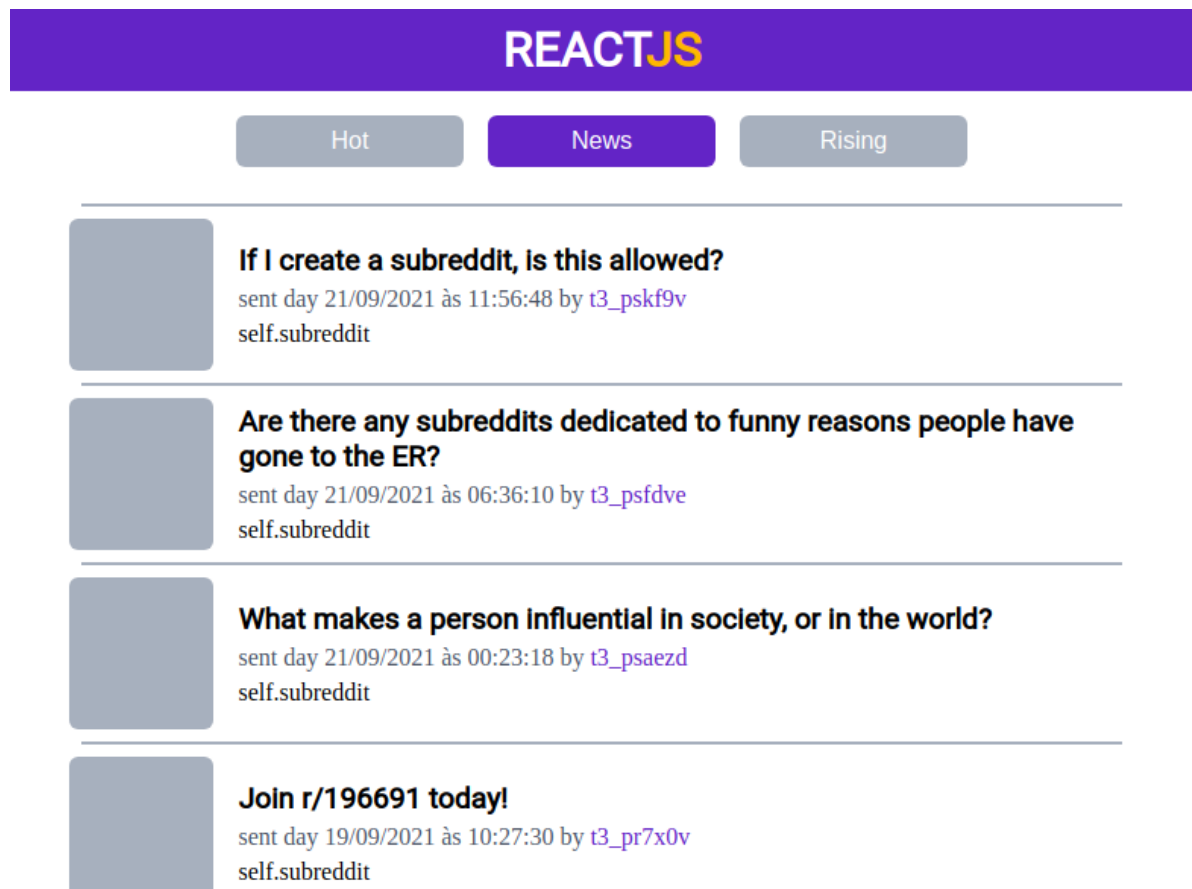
REACTJS

Hot

News

Rising

If I create a subreddit, is this allowed?
sent day 21/09/2021 às 11:56:48 by t3_pskf9v
self.subreddit

Are there any subreddits dedicated to funny reasons people have gone to the ER?
sent day 21/09/2021 às 06:36:10 by t3_psfdve
self.subreddit

What makes a person influential in society, or in the world?
sent day 21/09/2021 às 00:23:18 by t3_psaezd
self.subreddit

Join r/196691 today!
sent day 19/09/2021 às 10:27:30 by t3_pr7x0v
self.subreddit